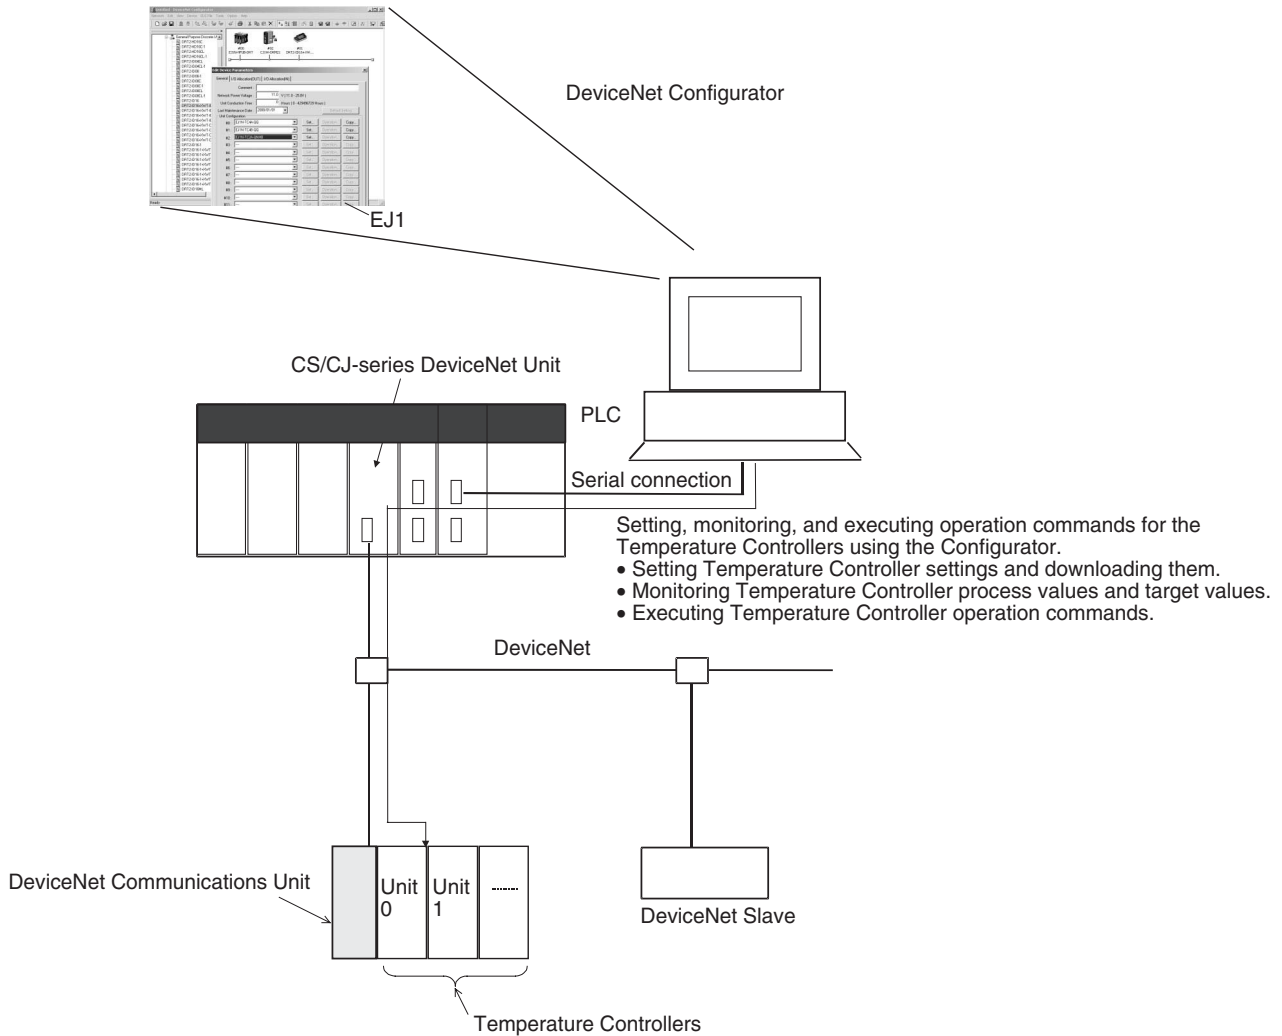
DeviceNet Configurator

EJ1

CS/CJ-series DeviceNet Unit

PLC

Serial connection

Setting, monitoring, and executing operation commands for the Temperature Controllers using the Configurator.
• Setting Temperature Controller settings and downloading them.
• Monitoring Temperature Controller process values and target values.
• Executing Temperature Controller operation commands.

DeviceNet

DeviceNet Communications Unit

Unit 0

Unit 1

DeviceNet Slave

Temperature Controllers